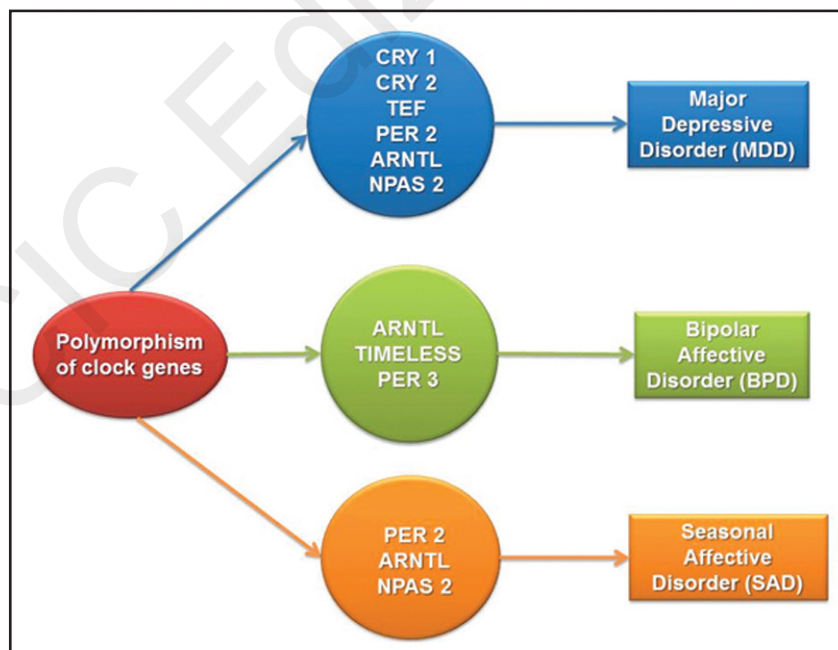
Polymorphism of clock genes

CRY 1
CRY 2
TEF
PER 2
ARNTL
NPAS 2

Major Depressive Disorder (MDD)

ARNTL
TIMELESS
PER 3

Bipolar Affective Disorder (BPD)

PER 2
ARNTL
NPAS 2

Seasonal Affective Disorder (SAD)

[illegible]